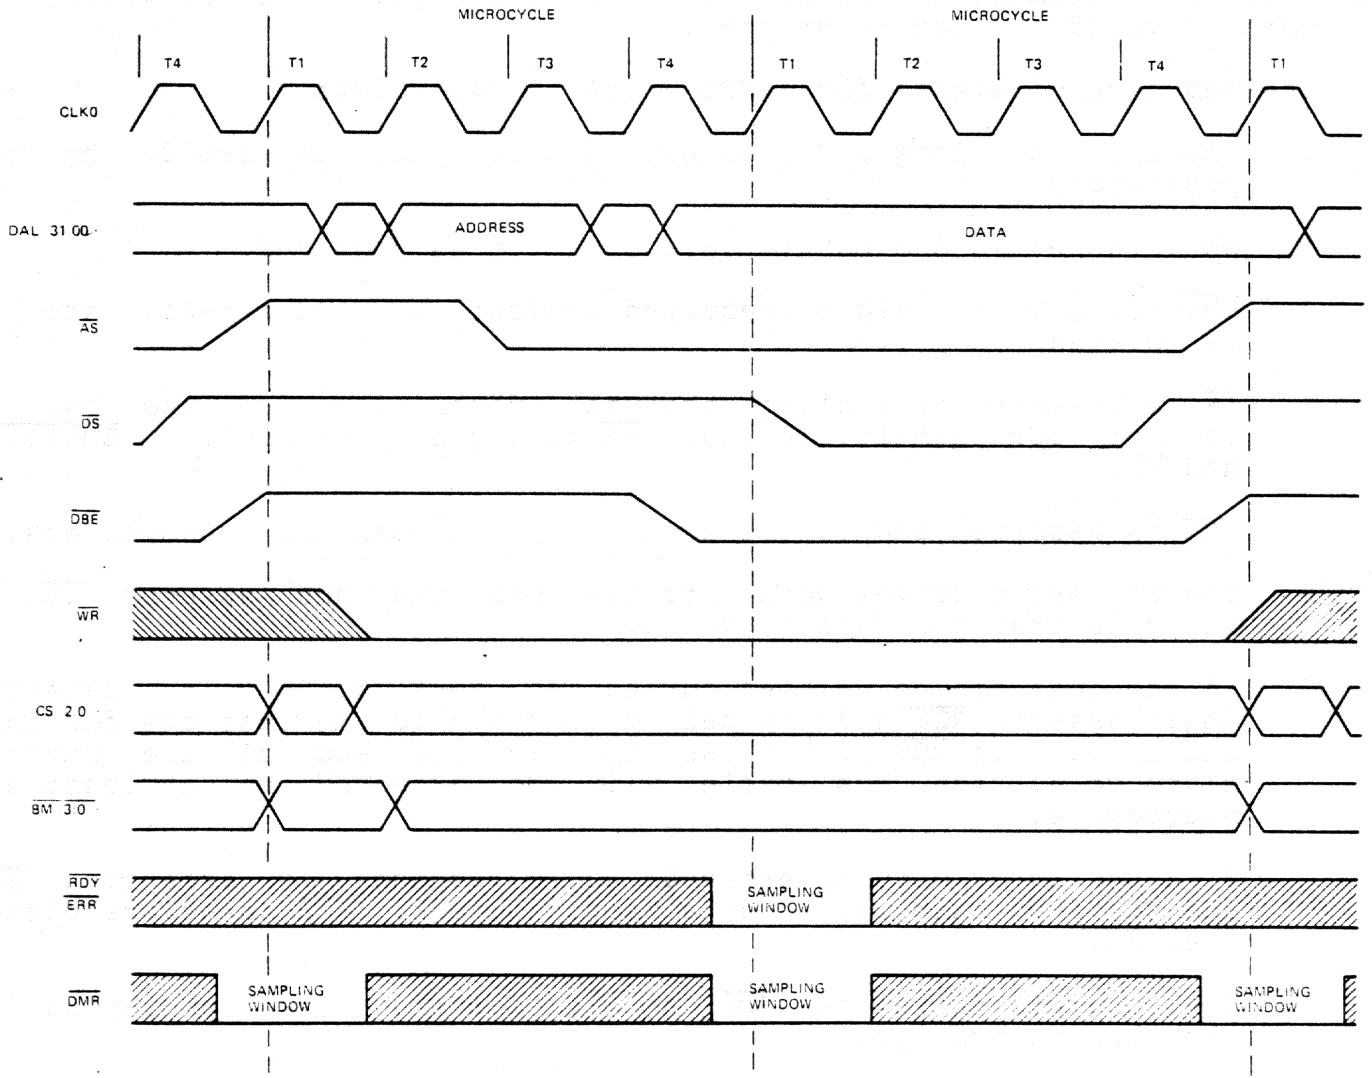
MICROCYCLE

MICROCYCLE

T4
T1
T2
T3
T4
T1
T2
T3
T4
T1

CLK0

DAL 31 00

ADDRESS

DATA

$\overline{AS}$

$\overline{DS}$

$\overline{DBE}$

$\overline{WR}$

CS 2 0

$\overline{BM\ 3\ 0}$

$\overline{RDY}$
$\overline{ERR}$

SAMPLING WINDOW

$\overline{DMR}$

SAMPLING WINDOW

SAMPLING WINDOW

SAMPLING WINDOW